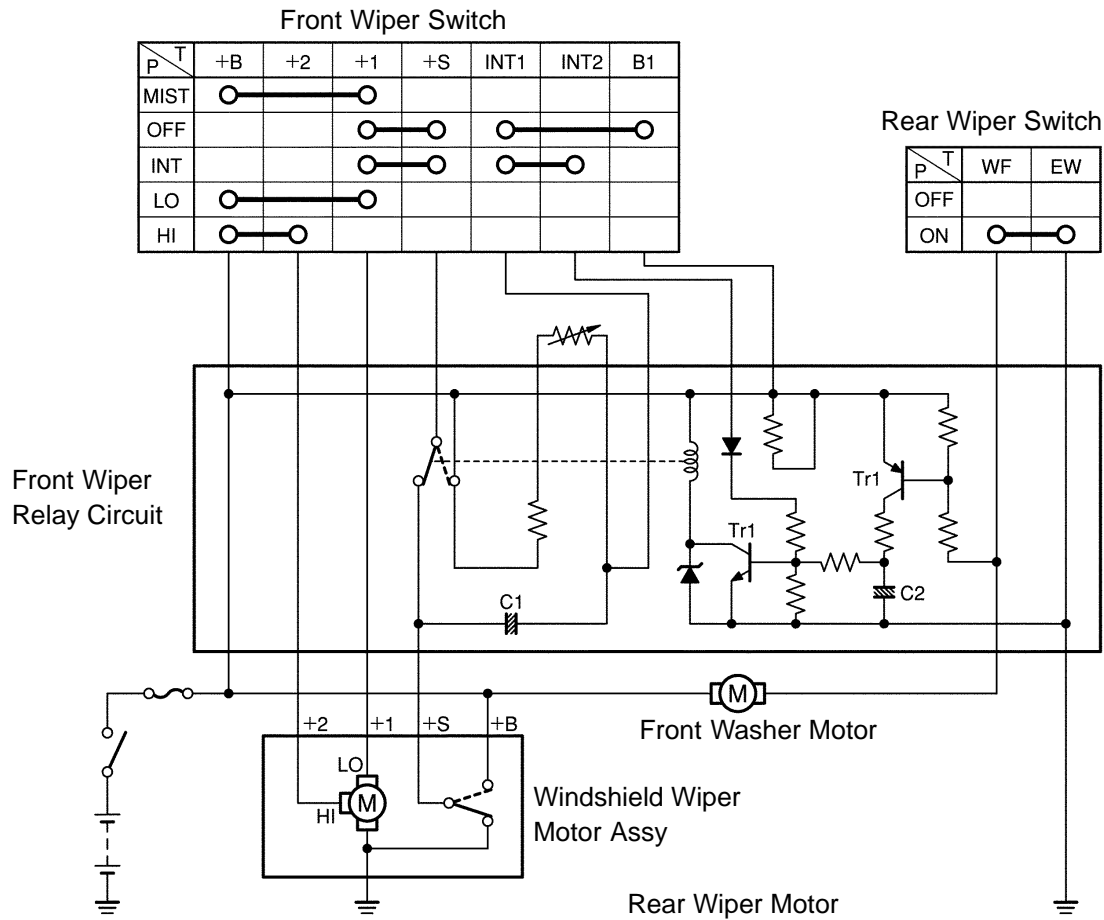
Front Wiper Switch

| P \ T | +B | +2 | +1 | +S | INT1 | INT2 | B1 |
|---|---|---|---|---|---|---|---|
| MIST | O | | O | | | | |
| OFF | | | O | O | O | | O |
| INT | | | O | O | O | O | |
| LO | O | | O | | | | |
| HI | O | O | | | | | |

Rear Wiper Switch

| P \ T | WF | EW |
|---|---|---|
| OFF | | |
| ON | O | O |

Front Wiper Relay Circuit

Tr1

Tr1

C1

C2

+2 +1 +S +B

LO

HI

Front Washer Motor

Windshield Wiper Motor Assy

Rear Wiper Motor